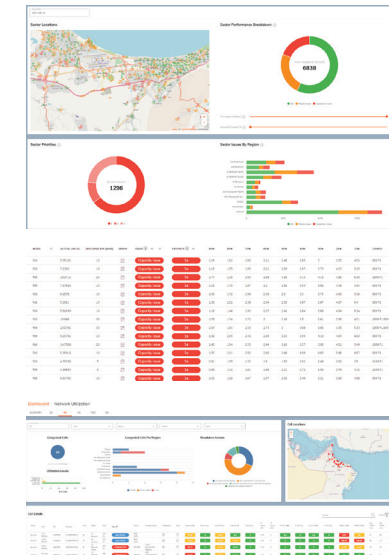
Sector Locations

Sector Performance Breakdown

6838

Sector Priorities

1296

Sector Issues By Region

Dashboard Network Utilization

Congested Cells

Congested Cells Per Region

Breakdown Actions

Cell Locations

Cell Details